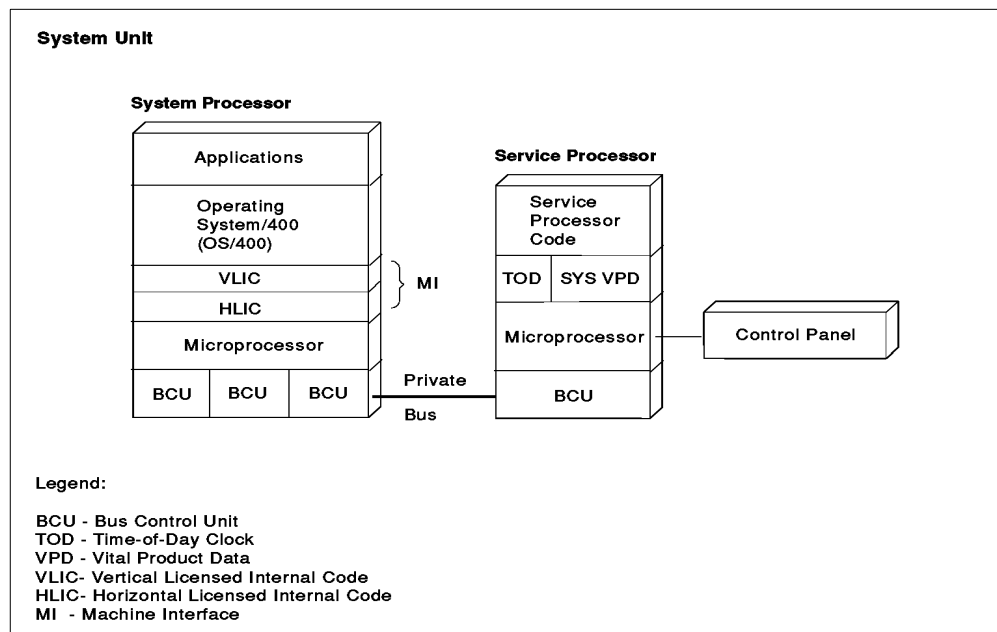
System Unit

System Processor

Applications

Operating System/400 (OS/400)

VLIC

HLIC

MI

Microprocessor

BCU

BCU

BCU

Private

Bus

Service Processor

Service Processor Code

TOD

SYS VPD

Microprocessor

BCU

Control Panel

Legend:

BCU - Bus Control Unit
TOD - Time-of-Day Clock
VPD - Vital Product Data
VLIC- Vertical Licensed Internal Code
HLIC- Horizontal Licensed Internal Code
MI - Machine Interface